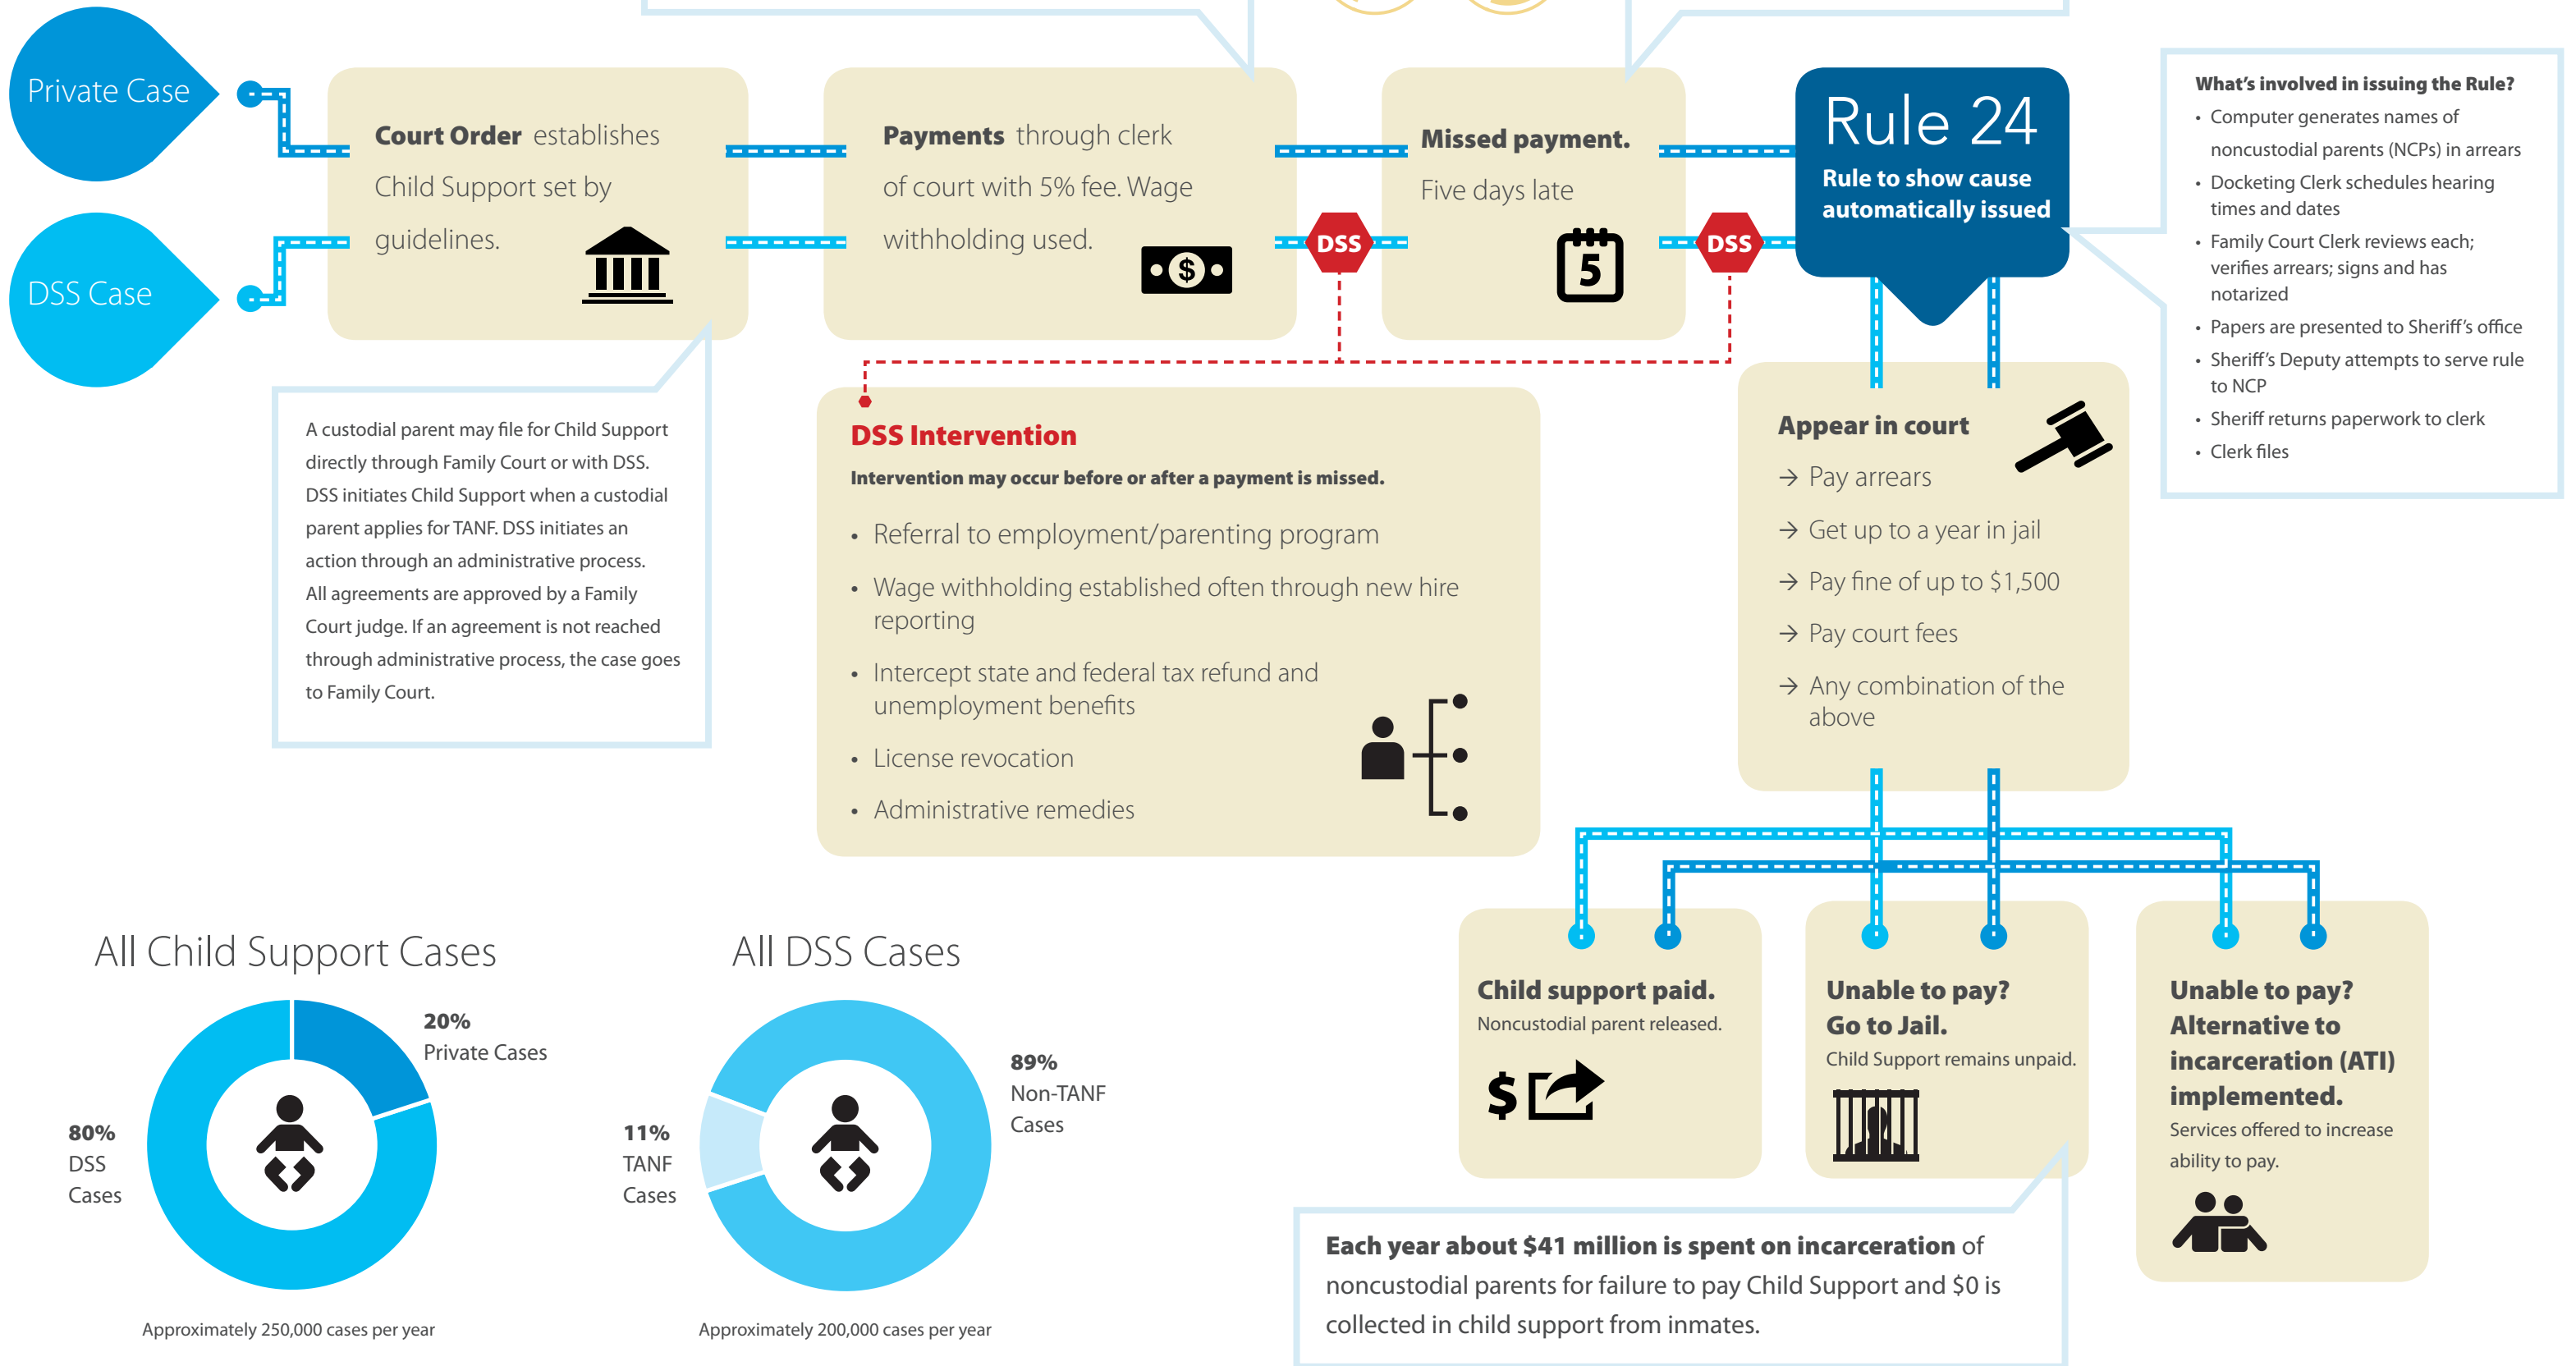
Private Case

DSS Case

**Court Order** establishes Child Support set by guidelines.

**Payments** through clerk of court with 5% fee. Wage withholding used.

DSS

**Missed payment.** Five days late

5

DSS

Rule 24
**Rule to show cause automatically issued**

**What's involved in issuing the Rule?**
- Computer generates names of noncustodial parents (NCPs) in arrears
- Docketing Clerk schedules hearing times and dates
- Family Court Clerk reviews each; verifies arrears; signs and has notarized
- Papers are presented to Sheriff's office
- Sheriff's Deputy attempts to serve rule to NCP
- Sheriff returns paperwork to clerk
- Clerk files

A custodial parent may file for Child Support directly through Family Court or with DSS. DSS initiates Child Support when a custodial parent applies for TANF. DSS initiates an action through an administrative process. All agreements are approved by a Family Court judge. If an agreement is not reached through administrative process, the case goes to Family Court.

**DSS Intervention**
**Intervention may occur before or after a payment is missed.**
- Referral to employment/parenting program
- Wage withholding established often through new hire reporting
- Intercept state and federal tax refund and unemployment benefits
- License revocation
- Administrative remedies

**Appear in court**
→ Pay arrears
→ Get up to a year in jail
→ Pay fine of up to $1,500
→ Pay court fees
→ Any combination of the above

All Child Support Cases

20% Private Cases

80% DSS Cases

Approximately 250,000 cases per year

All DSS Cases

89% Non-TANF Cases

11% TANF Cases

Approximately 200,000 cases per year

**Child support paid.**
Noncustodial parent released.

$

**Unable to pay? Go to Jail.**
Child Support remains unpaid.

**Unable to pay? Alternative to incarceration (ATI) implemented.**
Services offered to increase ability to pay.

**Each year about $41 million is spent on incarceration** of noncustodial parents for failure to pay Child Support and $0 is collected in child support from inmates.